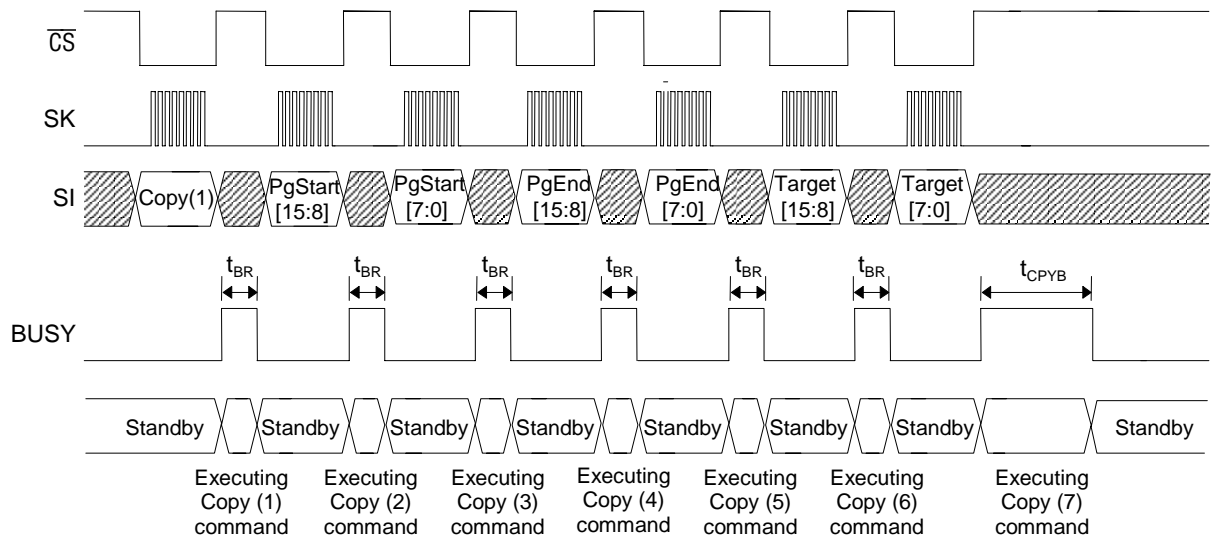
$\overline{CS}$

SK

SI

Copy(1)

PgStart [15:8]

PgStart [7:0]

PgEnd [15:8]

PgEnd [7:0]

Target [15:8]

Target [7:0]

$t_{BR}$ $t_{BR}$ $t_{BR}$ $t_{BR}$ $t_{BR}$ $t_{BR}$ $t_{CPYB}$

BUSY

Standby Standby Standby Standby Standby Standby Standby Standby

Executing Copy (1) command

Executing Copy (2) command

Executing Copy (3) command

Executing Copy (4) command

Executing Copy (5) command

Executing Copy (6) command

Executing Copy (7) command